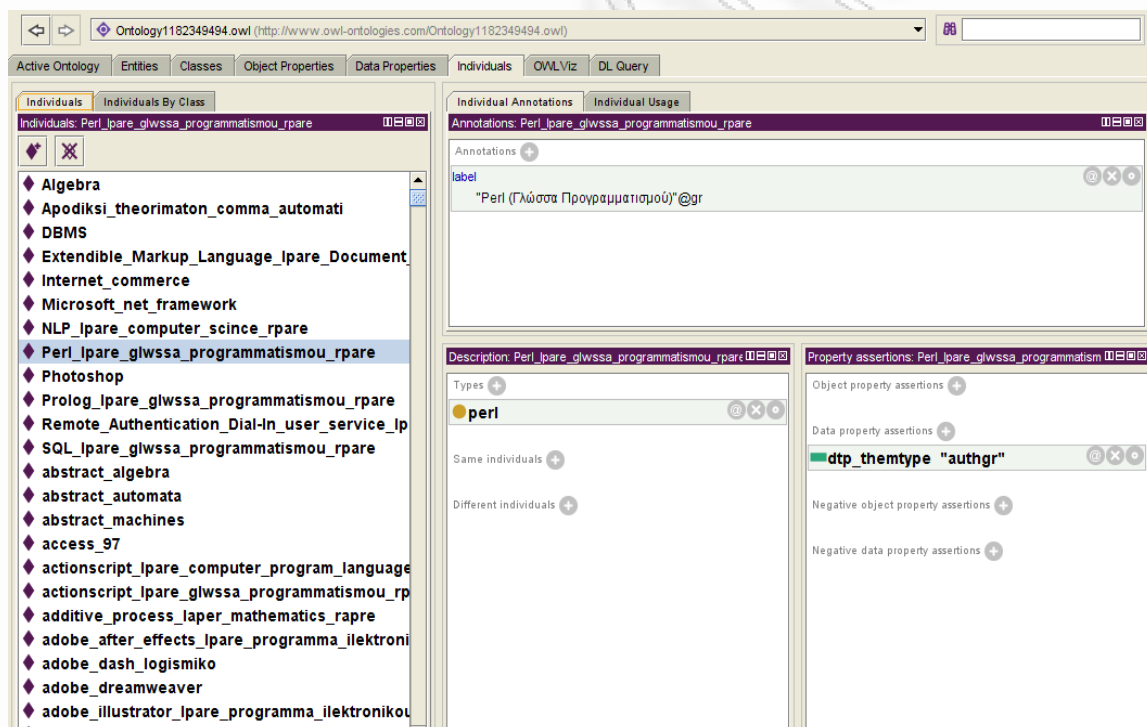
Ontology1182349494.owl (http://www.owl-ontologies.com/Ontology1182349494.owl)

Active Ontology | Entities | Classes | Object Properties | Data Properties | Individuals | OWLViz | DL Query

Individuals | Individuals By Class

Individuals: Perl_lpare_glwssa_programmatismou_rpare

Algebra
Apodiksi_theorimaton_comma_automati
DBMS
Extendible_Markup_Language_lpare_Document_
Internet_commerce
Microsoft_net_framework
NLP_lpare_computer_scince_rpare
Perl_lpare_glwssa_programmatismou_rpare
Photoshop
Prolog_lpare_glwssa_programmatismou_rpare
Remote_Authentication_Dial-In_user_service_lp
SQL_lpare_glwssa_programmatismou_rpare
abstract_algebra
abstract_automata
abstract_machines
access_97
actionscript_lpare_computer_program_language
actionscript_lpare_glwssa_programmatismou_rp
additive_process_laper_mathematics_rapre
adobe_after_effects_lpare_programma_ilektroni
adobe_dash_logismiko
adobe_dreamweaver
adobe_illustrator_lpare_programma_ilektronikou

Individual Annotations | Individual Usage

Annotations: Perl_lpare_glwssa_programmatismou_rpare

Annotations

label
"Perl (Γλώσσα Προγραμματισμού)"@gr

Description: Perl_lpare_glwssa_programmatismou_rpare

Types
perl

Same individuals

Different individuals

Property assertions: Perl_lpare_glwssa_programmatism

Object property assertions

Data property assertions
dtp_themtype "authgr"

Negative object property assertions

Negative data property assertions